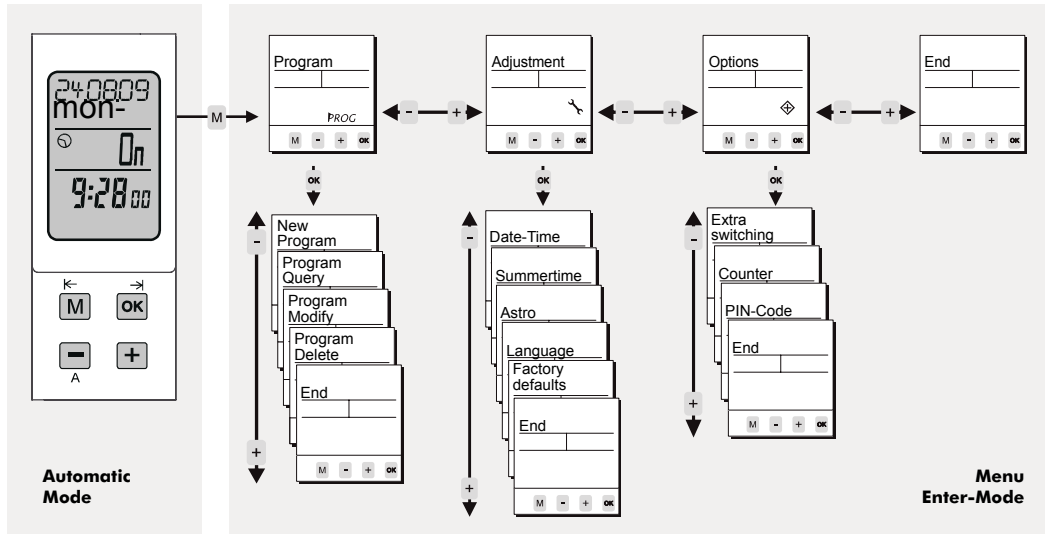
24.08.09
mon-
On
9:28 00
M
OK
−
+
A

Automatic Mode

M

Program
PROG
M - + OK

- +

Adjustment
M - + OK

- +

Options
M - + OK

- +

End
M - + OK

OK
-
New Program
Program Query
Program Modify
Program Delete
End
M - + OK
+

OK
-
Date-Time
Summertime
Astro
Language
Factory defaults
End
M - + OK
+

OK
-
Extra switching
Counter
PIN-Code
End
M - + OK
+

Menu Enter-Mode